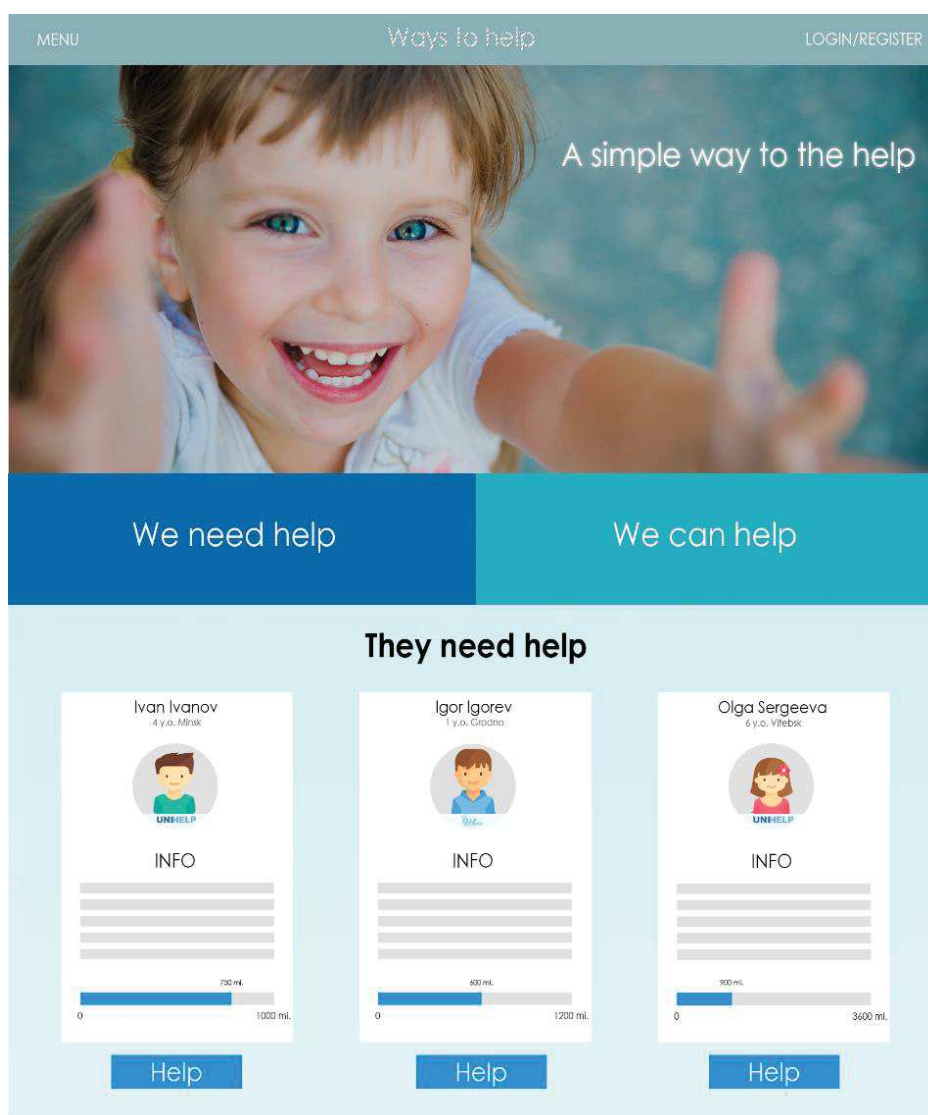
MENU

Ways to help

LOGIN/REGISTER

A simple way to the help

We need help

We can help

They need help

Ivan Ivanov
4 y.o. Minsk

UNIHELP

INFO

730 ml.

0

1000 ml.

Help

Igor Igorev
1 y.o. Grodno

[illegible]

INFO

600 ml.

0

1200 ml.

Help

Olga Sergeeva
6 y.o. Vitebsk

UNIHELP

INFO

900 ml.

0

3600 ml.

Help